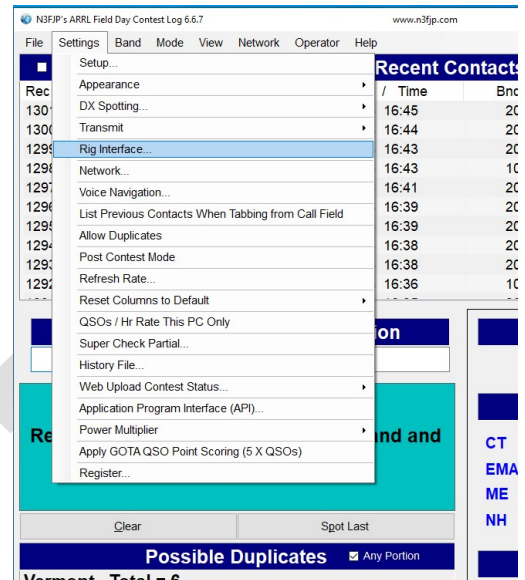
N3FJP's ARRL Field Day Contest Log 6.6.7 www.n3fjp.com

File Settings Band Mode View Network Operator Help

Setup...
Appearance
DX Spotting...
Transmit
Rig Interface...
Network...
Voice Navigation...
List Previous Contacts When Tabbing from Call Field
Allow Duplicates
Post Contest Mode
Refresh Rate...
Reset Columns to Default
QSOs / Hr Rate This PC Only
Super Check Partial...
History File...
Web Upload Contest Status...
Application Program Interface (API)...
Power Multiplier
Apply GOTA QSO Point Scoring (5 X QSOs)
Register...

Recent Contacts

| Rec | / Time | Bnd |
|---|---|---|
| 1301 | 16:45 | 20 |
| 1300 | 16:44 | 20 |
| 1299 | 16:43 | 20 |
| 1298 | 16:43 | 10 |
| 1297 | 16:41 | 20 |
| 1296 | 16:39 | 20 |
| 1295 | 16:39 | 20 |
| 1294 | 16:38 | 20 |
| 1293 | 16:38 | 20 |
| 1292 | 16:36 | 10 |

ion

Re and and

CT
EMA
ME
NH

Clear Spot Last

Possible Duplicates Any Portion

Vermont - Total = 6